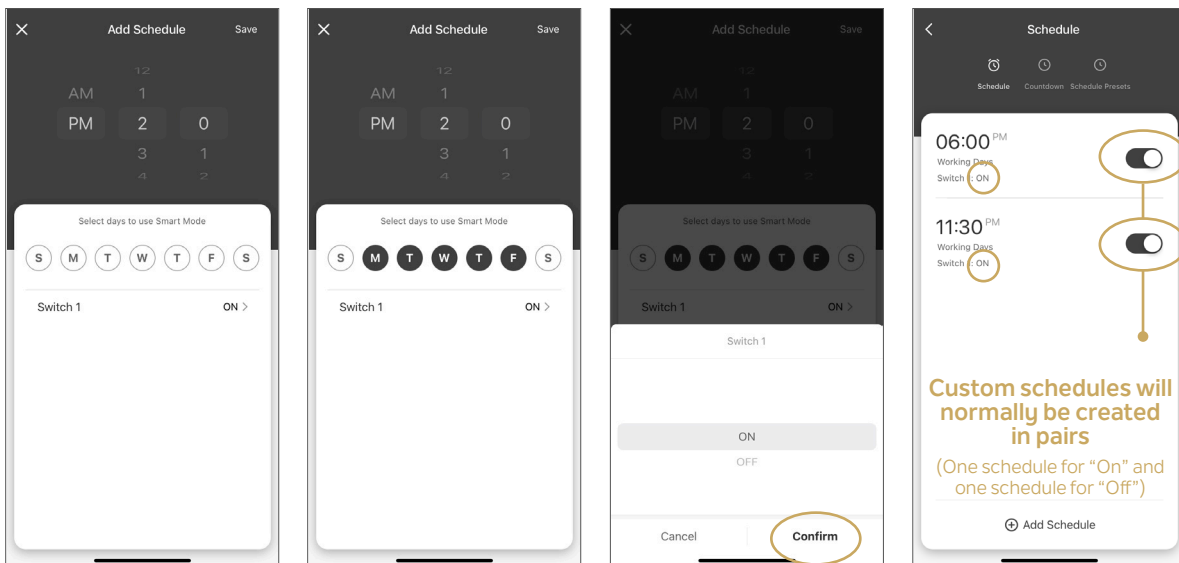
Add Schedule

Save

12
AM 1
PM 2 0
3 1
4 2

Select days to use Smart Mode

S M T W T F S

Switch 1 ON >

Add Schedule

Save

12
AM 1
PM 2 0
3 1
4 2

Select days to use Smart Mode

S M T W T F S

Switch 1 ON >

Add Schedule

Save

12
AM 1
PM 2 0
3 1
4 2

Select days to use Smart Mode

S M T W T F S

Switch 1 ON >

Switch 1

ON
OFF

Cancel Confirm

Schedule

Schedule Countdown Schedule Presets

06:00 PM
Working Days
Switch : ON

11:30 PM
Working Days
Switch : ON

Custom schedules will normally be created in pairs
(One schedule for "On" and one schedule for "Off")

Add Schedule